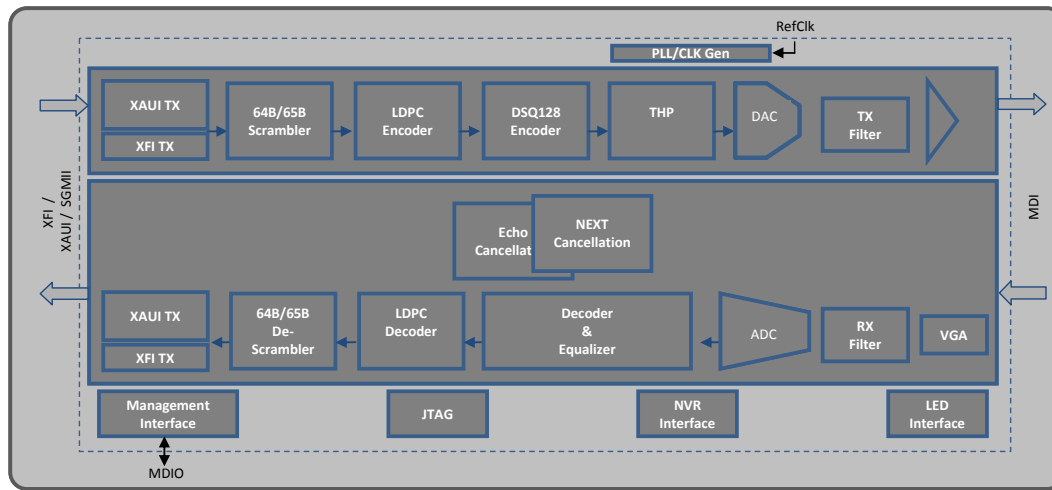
RefClk

PLL/CLK Gen

XAUI TX

XFI TX

64B/65B Scrambler

LDPC Encoder

DSQ128 Encoder

THP

DAC

TX Filter

XFI / XAUI / SGMII

MDI

Echo Cancellat

NEXT Cancellation

XAUI TX

XFI TX

64B/65B De-Scrambler

LDPC Decoder

Decoder & Equalizer

ADC

RX Filter

VGA

Management Interface

JTAG

NVR Interface

LED Interface

MDIO